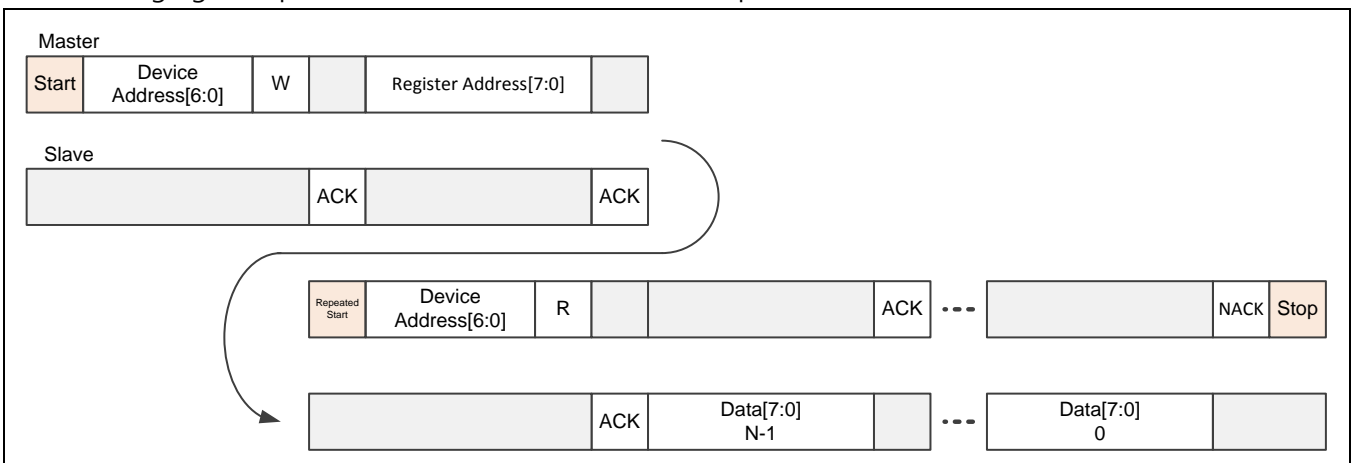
Master

| Start | Device Address[6:0] | W | | Register Address[7:0] | |
|---|---|---|---|---|---|

Slave

| | ACK | | ACK |
|---|---|---|---|

| Repeated Start | Device Address[6:0] | R | | | ACK | ••• | | NACK | Stop |
|---|---|---|---|---|---|---|---|---|---|

| | ACK | Data[7:0] N-1 | | ••• | Data[7:0] 0 | |
|---|---|---|---|---|---|---|